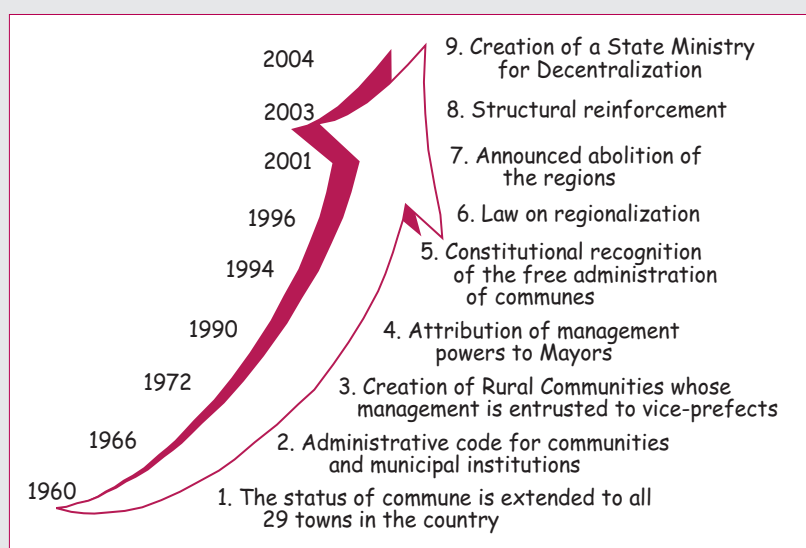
2004
2003
2001
1996
1994
1990
1972
1966
1960

9. Creation of a State Ministry for Decentralization

8. Structural reinforcement

7. Announced abolition of the regions

6. Law on regionalization

5. Constitutional recognition of the free administration of communes

4. Attribution of management powers to Mayors

3. Creation of Rural Communities whose management is entrusted to vice-prefects

2. Administrative code for communities and municipal institutions

1. The status of commune is extended to all 29 towns in the country